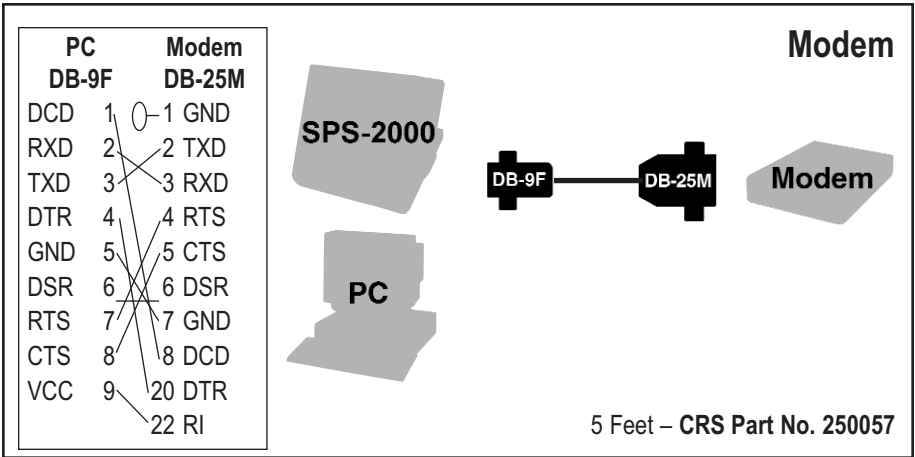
| PC DB-9F | | Modem DB-25M | |
|---|---|---|---|
| DCD | 1 | 1 | GND |
| RXD | 2 | 2 | TXD |
| TXD | 3 | 3 | RXD |
| DTR | 4 | 4 | RTS |
| GND | 5 | 5 | CTS |
| DSR | 6 | 6 | DSR |
| RTS | 7 | 7 | GND |
| CTS | 8 | 8 | DCD |
| VCC | 9 | 20 | DTR |
| | | 22 | RI |

Modem

SPS-2000

PC

DB-9F

DB-25M

Modem

5 Feet – CRS Part No. 250057